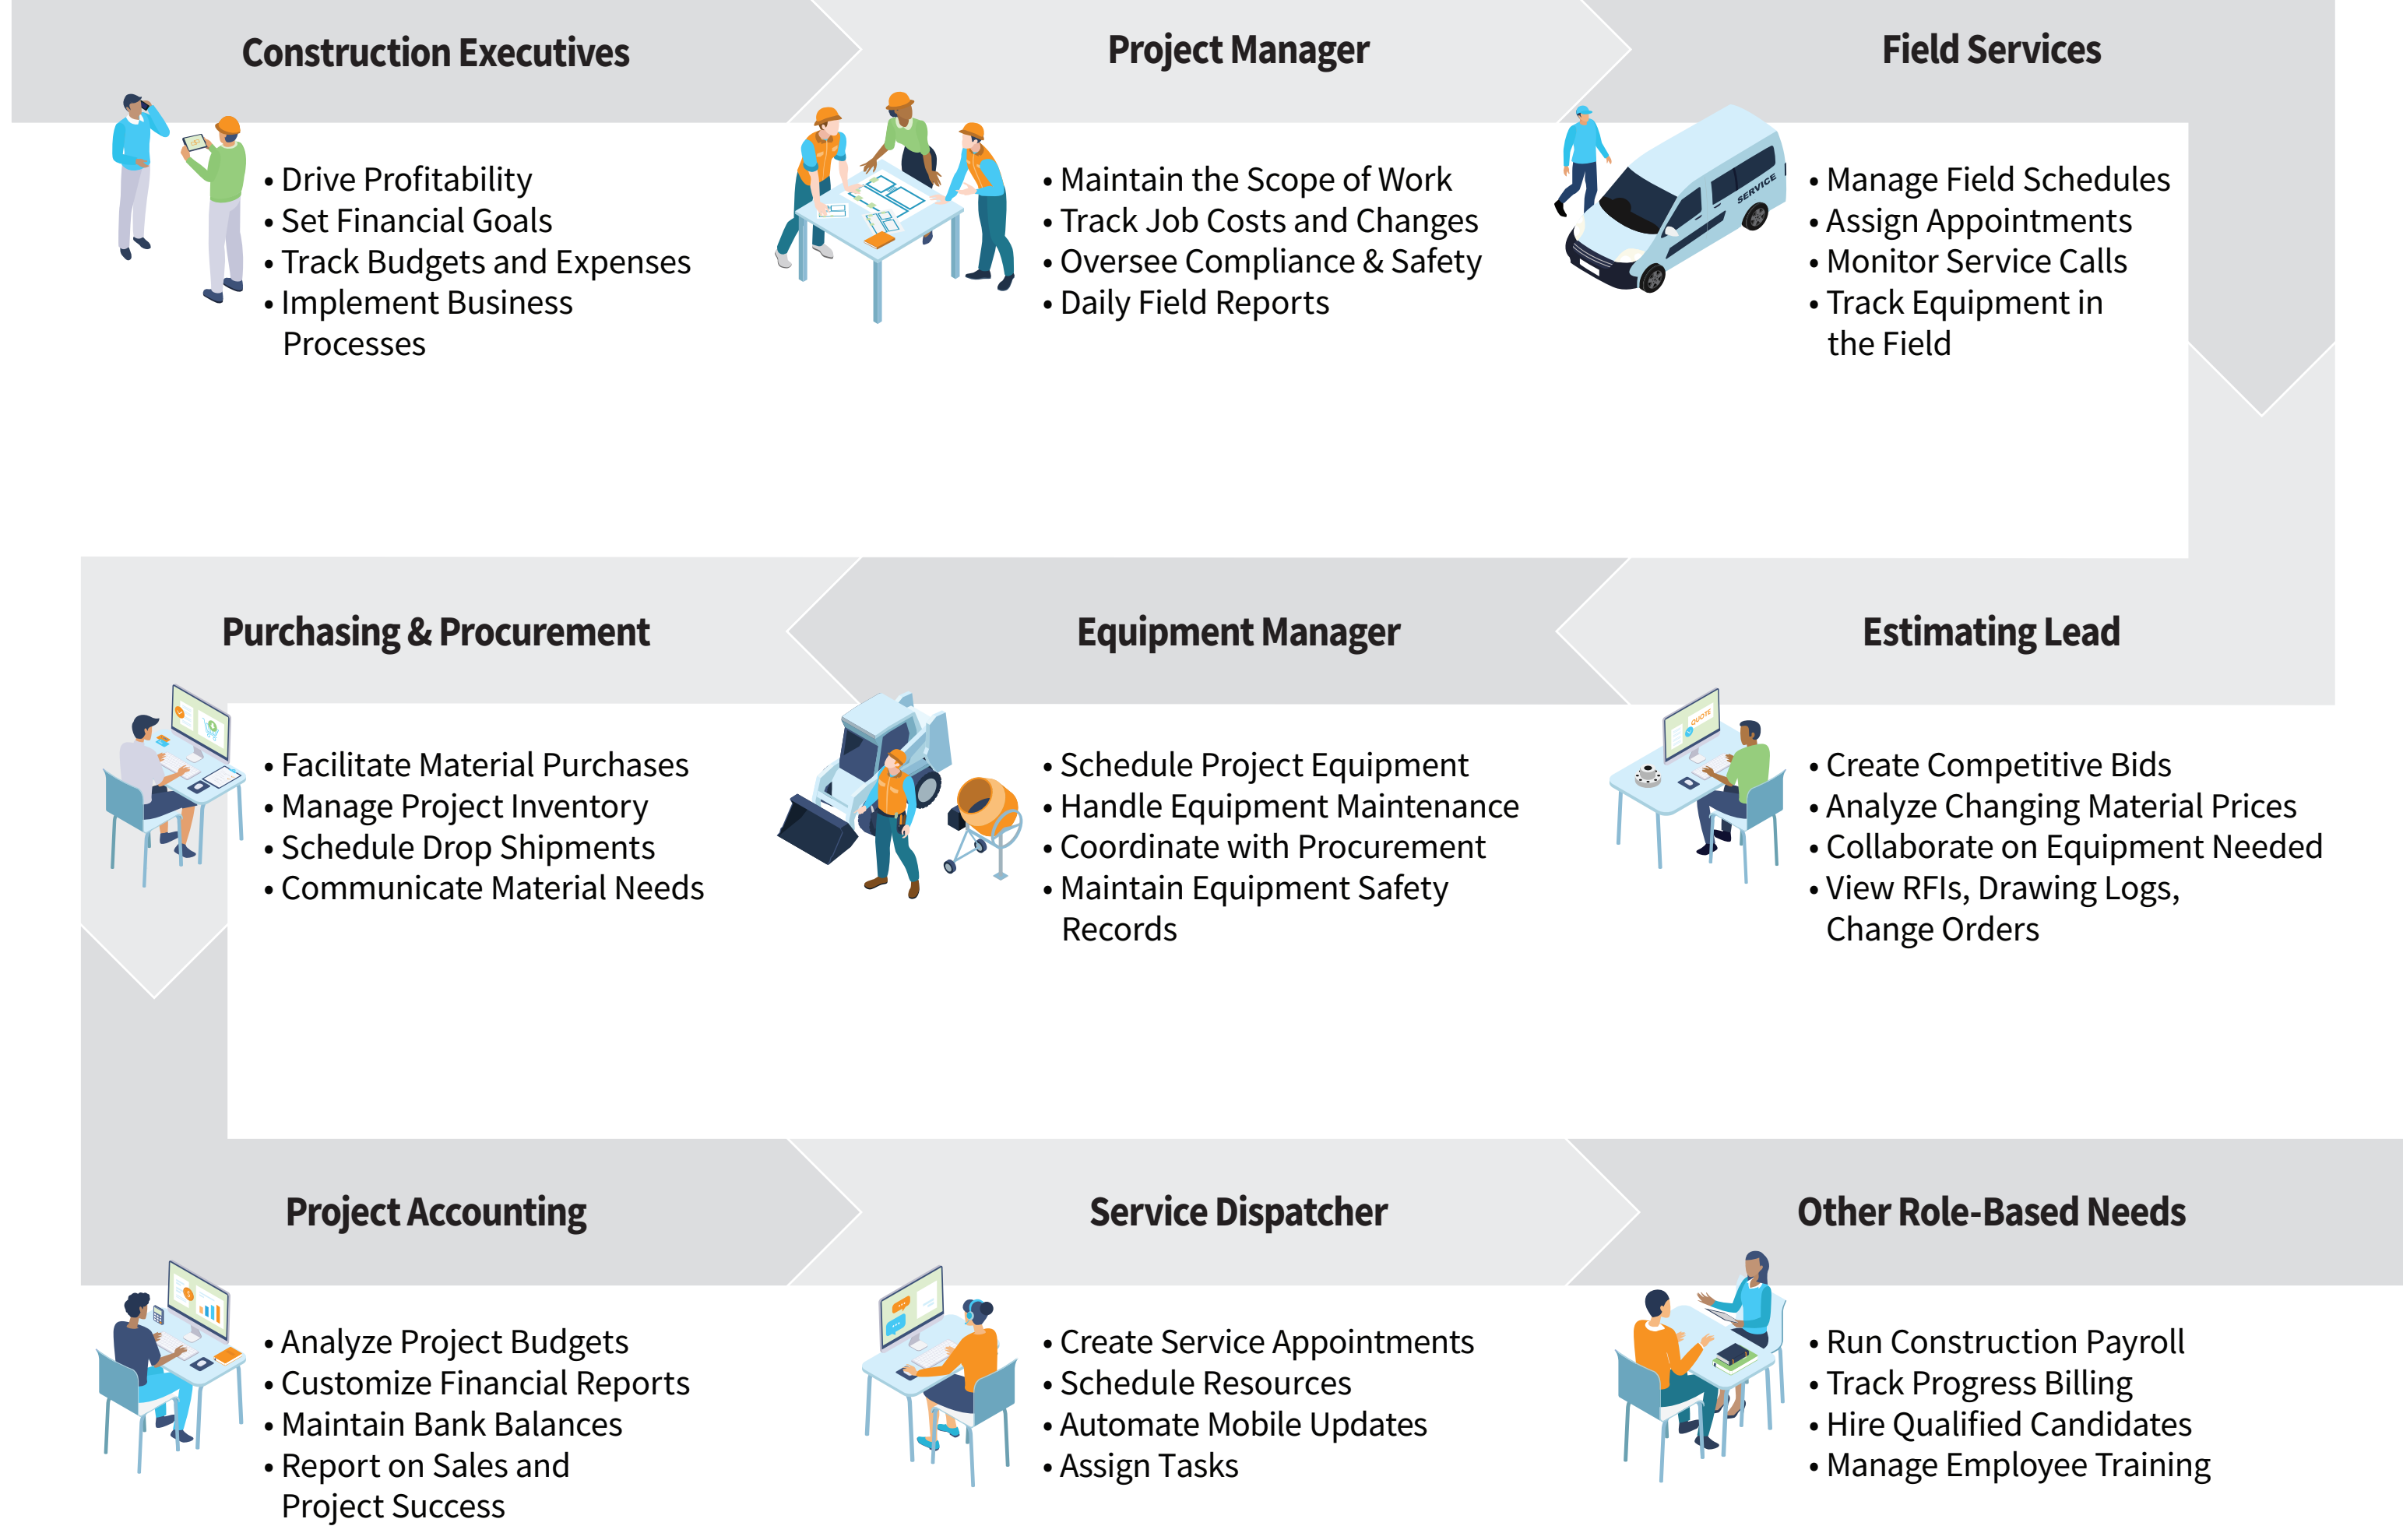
Construction Executives

• Drive Profitability
• Set Financial Goals
• Track Budgets and Expenses
• Implement Business Processes

Project Manager

• Maintain the Scope of Work
• Track Job Costs and Changes
• Oversee Compliance & Safety
• Daily Field Reports

Field Services

SERVICE

• Manage Field Schedules
• Assign Appointments
• Monitor Service Calls
• Track Equipment in the Field

Purchasing & Procurement

• Facilitate Material Purchases
• Manage Project Inventory
• Schedule Drop Shipments
• Communicate Material Needs

Equipment Manager

• Schedule Project Equipment
• Handle Equipment Maintenance
• Coordinate with Procurement
• Maintain Equipment Safety Records

Estimating Lead

QUOTE

• Create Competitive Bids
• Analyze Changing Material Prices
• Collaborate on Equipment Needed
• View RFIs, Drawing Logs, Change Orders

Project Accounting

• Analyze Project Budgets
• Customize Financial Reports
• Maintain Bank Balances
• Report on Sales and Project Success

Service Dispatcher

• Create Service Appointments
• Schedule Resources
• Automate Mobile Updates
• Assign Tasks

Other Role-Based Needs

• Run Construction Payroll
• Track Progress Billing
• Hire Qualified Candidates
• Manage Employee Training